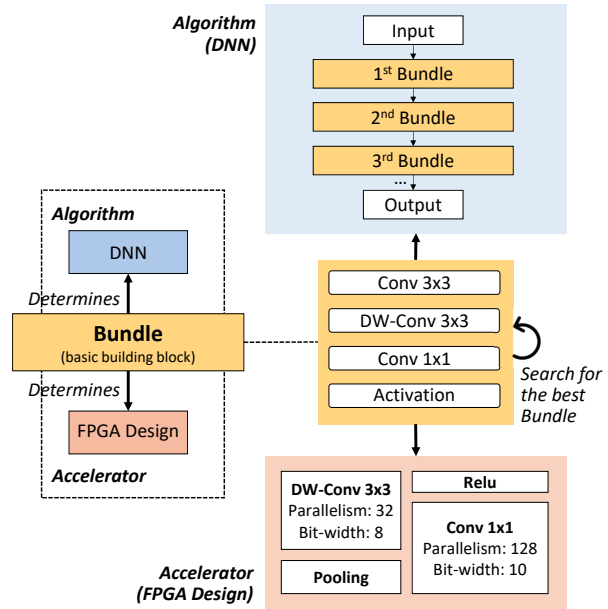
Algorithm (DNN)

Input

1$^{st}$ Bundle

2$^{nd}$ Bundle

3$^{rd}$ Bundle

...

Output

Algorithm

DNN

Determines

Bundle
(basic building block)

Determines

FPGA Design

Accelerator

Conv 3x3

DW-Conv 3x3

Conv 1x1

Activation

Search for the best Bundle

DW-Conv 3x3
Parallelism: 32
Bit-width: 8

Relu

Conv 1x1
Parallelism: 128
Bit-width: 10

Pooling

Accelerator (FPGA Design)